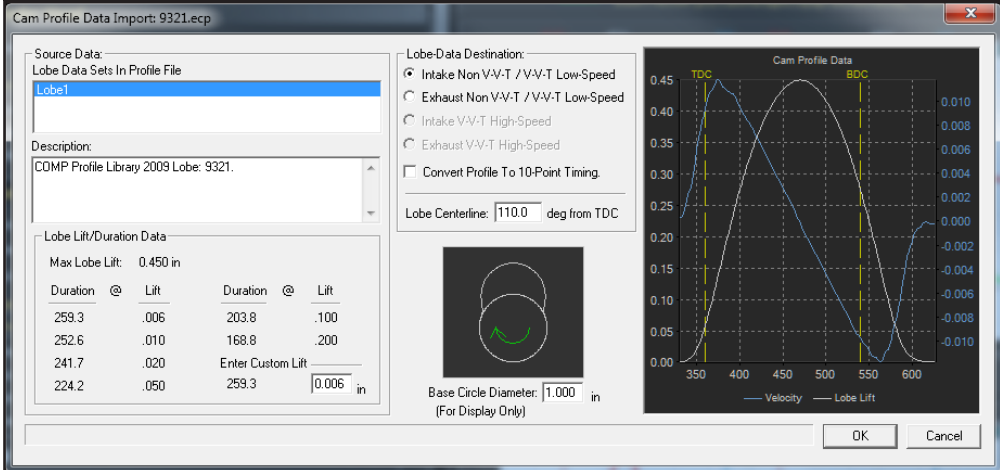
Cam Profile Data Import: 9321.ecp

Source Data:
Lobe Data Sets In Profile File
Lobe1

Description:
COMP Profile Library 2009 Lobe: 9321.

Lobe Lift/Duration Data
Max Lobe Lift: 0.450 in

| Duration | @ | Lift | Duration | @ | Lift |
|---|---|---|---|---|---|
| 259.3 | | .006 | 203.8 | | .100 |
| 252.6 | | .010 | 168.8 | | .200 |
| 241.7 | | .020 | Enter Custom Lift | | |
| 224.2 | | .050 | 259.3 | | 0.006 in |

Lobe-Data Destination:
Intake Non V-V-T / V-V-T Low-Speed
Exhaust Non V-V-T / V-V-T Low-Speed
Intake V-V-T High-Speed
Exhaust V-V-T High-Speed
Convert Profile To 10-Point Timing.

Lobe Centerline: 110.0 deg from TDC

Base Circle Diameter: 1.000 in
(For Display Only)

Cam Profile Data
TDC
BDC
0.45
0.40
0.35
0.30
0.25
0.20
0.15
0.10
0.05
0.00
0.010
0.008
0.006
0.004
0.002
0.000
-0.002
-0.004
-0.006
-0.008
-0.010
350 400 450 500 550 600
Velocity
Lobe Lift

OK
Cancel